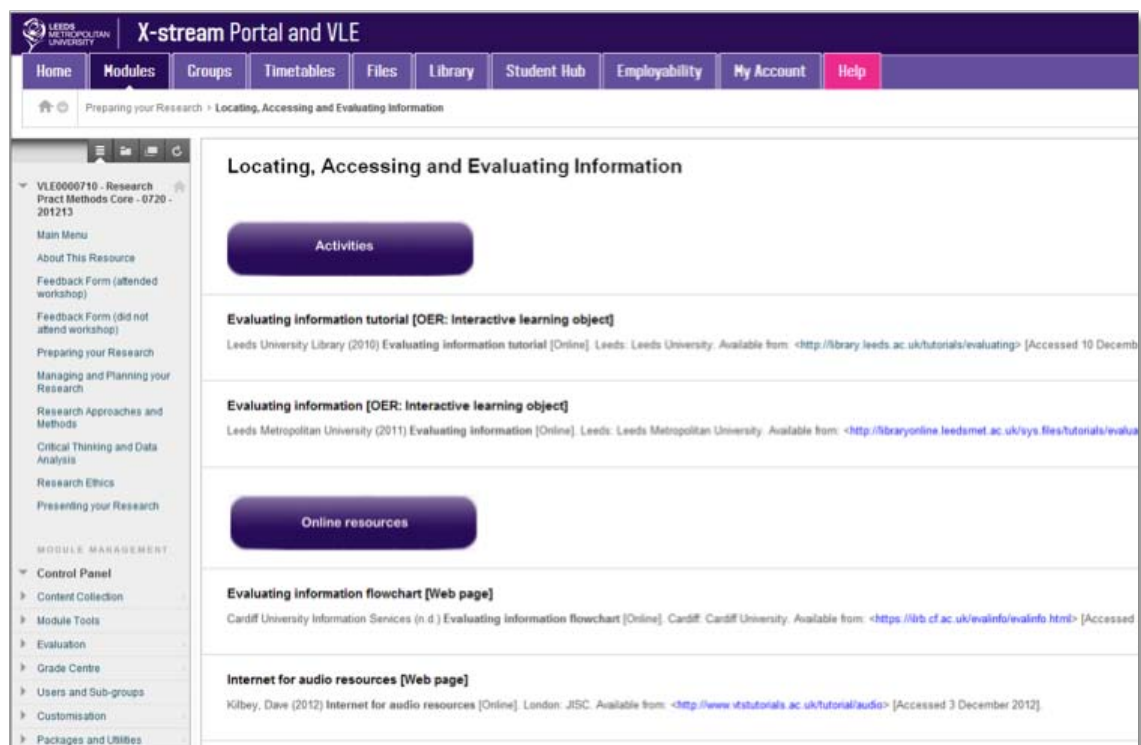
LEEDS METROPOLITAN UNIVERSITY X-stream Portal and VLE

Home Modules Groups Timetables Files Library Student Hub Employability My Account Help

Preparing your Research › Locating, Accessing and Evaluating Information

VLE0000710 - Research Pract Methods Core - 0720 - 201213

Main Menu
About This Resource
Feedback Form (attended workshop)
Feedback Form (did not attend workshop)
Preparing your Research
Managing and Planning your Research
Research Approaches and Methods
Critical Thinking and Data Analysis
Research Ethics
Presenting your Research

MODULE MANAGEMENT
Control Panel
Content Collection
Module Tools
Evaluation
Grade Centre
Users and Sub-groups
Customisation
Packages and Utilities

Locating, Accessing and Evaluating Information

Activities

Evaluating information tutorial [OER: Interactive learning object]
Leeds University Library (2010) Evaluating information tutorial [Online]. Leeds: Leeds University. Available from: <http://library.leeds.ac.uk/tutorials/evaluating> [Accessed 10 Decemb

Evaluating information [OER: Interactive learning object]
Leeds Metropolitan University (2011) Evaluating information [Online]. Leeds: Leeds Metropolitan University. Available from: <http://libraryonline.leedsmet.ac.uk/sys.files/tutorials/evalua

Online resources

Evaluating information flowchart [Web page]
Cardiff University Information Services (n.d.) Evaluating information flowchart [Online]. Cardiff: Cardiff University. Available from: <https://ilrb.cf.ac.uk/evalinfo/evalinfo.html> [Accessed

Internet for audio resources [Web page]
Kilbey, Dave (2012) Internet for audio resources [Online]. London: JISC. Available from: <http://www.vtstutorials.ac.uk/tutorial/audio> [Accessed 3 December 2012].